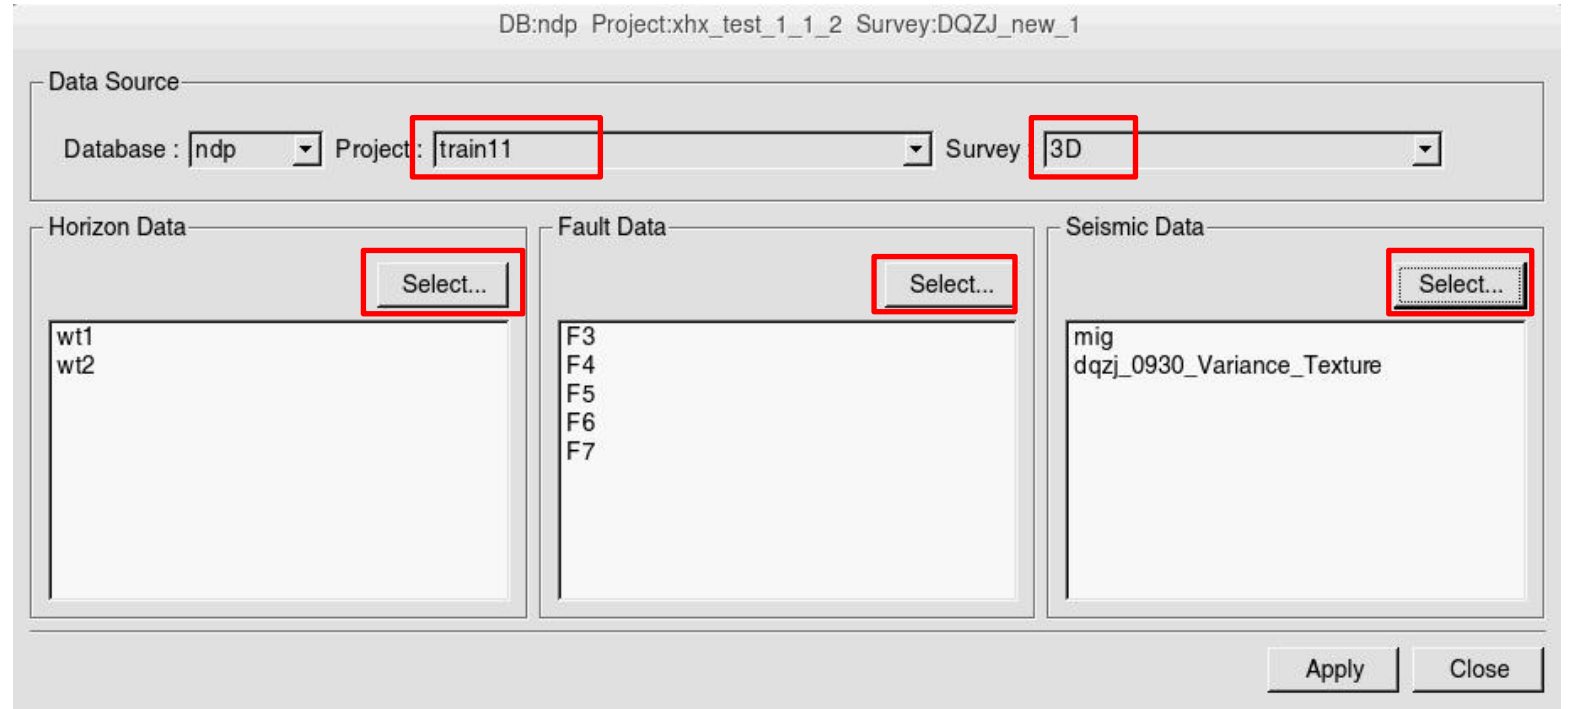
DB:ndp Project:xhx_test_1_1_2 Survey:DQZJ_new_1

Data Source

Database : ndp Project : train11 Survey : 3D

Horizon Data

Select...

wt1
wt2

Fault Data

Select...

F3
F4
F5
F6
F7

Seismic Data

Select...

mig
dqzj_0930_Variance_Texture

Apply Close